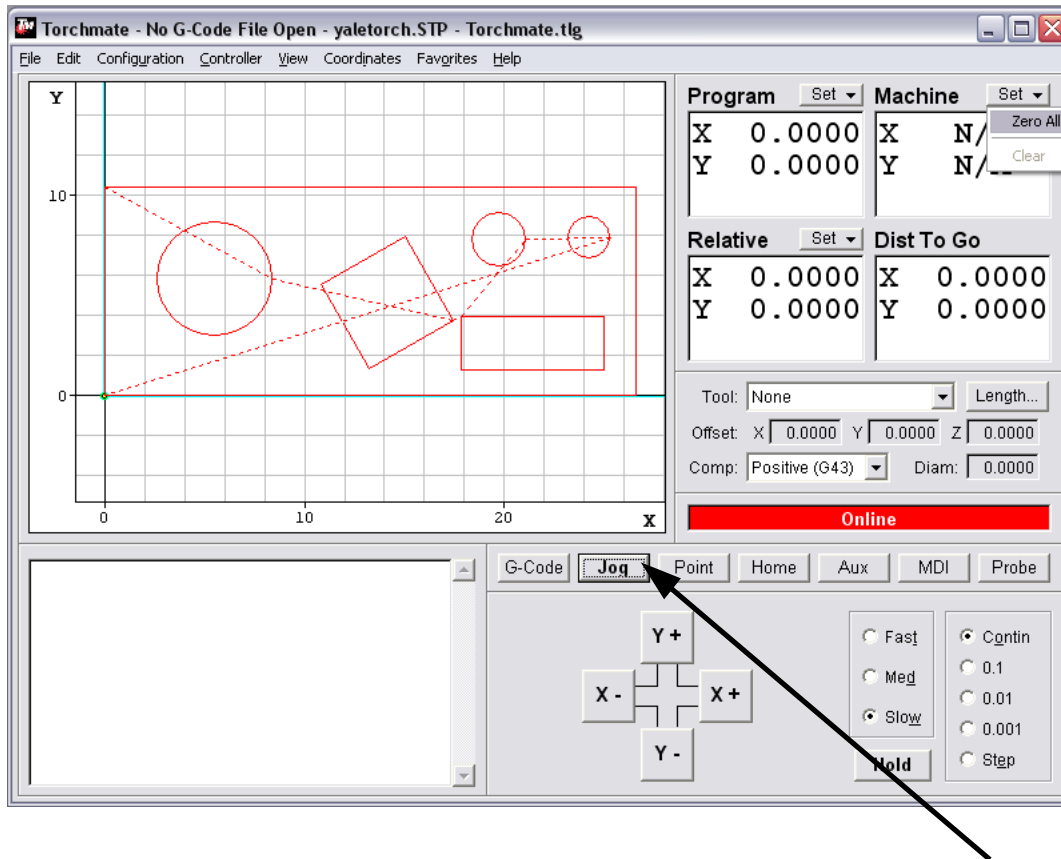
Torchmate - No G-Code File Open - yaletorch.STP - Torchmate.tlg

File Edit Configuration Controller View Coordinates Favorites Help

Y
10
0
0 10 20 X

Program Set
X 0.0000
Y 0.0000

Machine Set
Zero All
Clear
X N/
Y N/

Relative Set
X 0.0000
Y 0.0000

Dist To Go
X 0.0000
Y 0.0000

Tool: None Length...
Offset: X 0.0000 Y 0.0000 Z 0.0000
Comp: Positive (G43) Diam: 0.0000

Online

G-Code Jog Point Home Aux MDI Probe

Y +
X -
X +
Y -

Fast
Med
Slow

Hold

Contin
0.1
0.01
0.001
Step